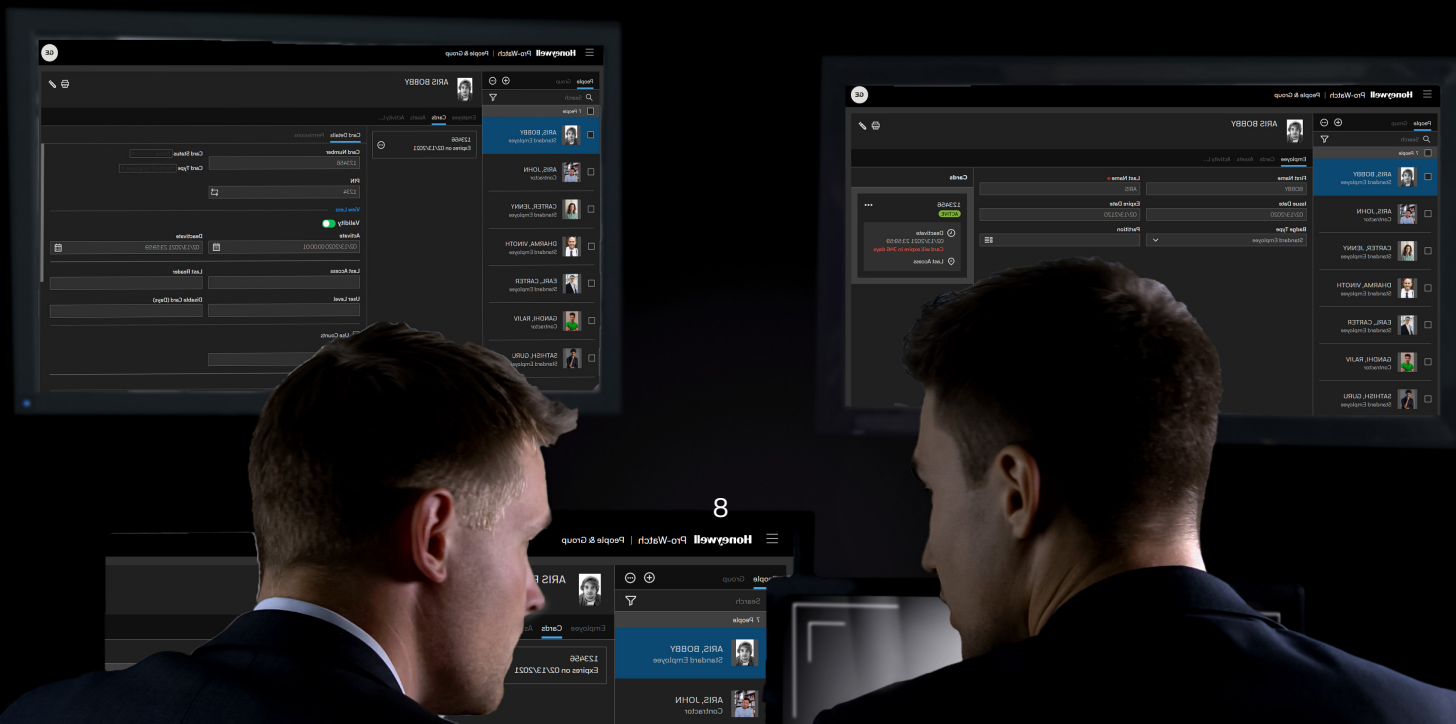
GE
Honeywell | Pro-Watch | People & Group
People Group
Search
7 People
ARIS, BOBBY
Standard Employee
ARIS, JOHN
Contractor
CARTER, JENNY
Standard Employee
DHARMA, VINOTH
Standard Employee
EARL, CARTER
Standard Employee
GANDHI, RAJIV
Contractor
SATHISH, GURU
Standard Employee
ARIS BOBBY
Employee Cards Assets Activity L...
Card Details Permissions
123456
Expires on 02/13/2021
Card Number
123456
Card Status
Card Type
PIN
1234
View Less
Validity
Activate
02/13/2020 00:00:01
Deactivate
02/13/2021 23:59:59
Last Access
Last Reader
User Level
Disable Card (Days)
Use Counts

GE
Honeywell | Pro-Watch | People & Group
People Group
Search
7 People
ARIS, BOBBY
Standard Employee
ARIS, JOHN
Contractor
CARTER, JENNY
Standard Employee
DHARMA, VINOTH
Standard Employee
EARL, CARTER
Standard Employee
GANDHI, RAJIV
Contractor
SATHISH, GURU
Standard Employee
ARIS BOBBY
Employee Cards Assets Activity L...
First Name
BOBBY
Last Name
ARIS
Issue Date
02/13/2020
Expire Date
02/13/2020
Badge Type
Standard Employee
Partition
Cards
123456
ACTIVE
Deactivate
02/13/2021 23:59:59
Card will expire in 346 days
Last Access

8
Honeywell | Pro-Watch | People & Group
People Group
Search
7 People
ARIS, BOBBY
Standard Employee
ARIS, JOHN
Contractor
ARIS B
Employee Cards A
123456
Expires on 02/13/2021